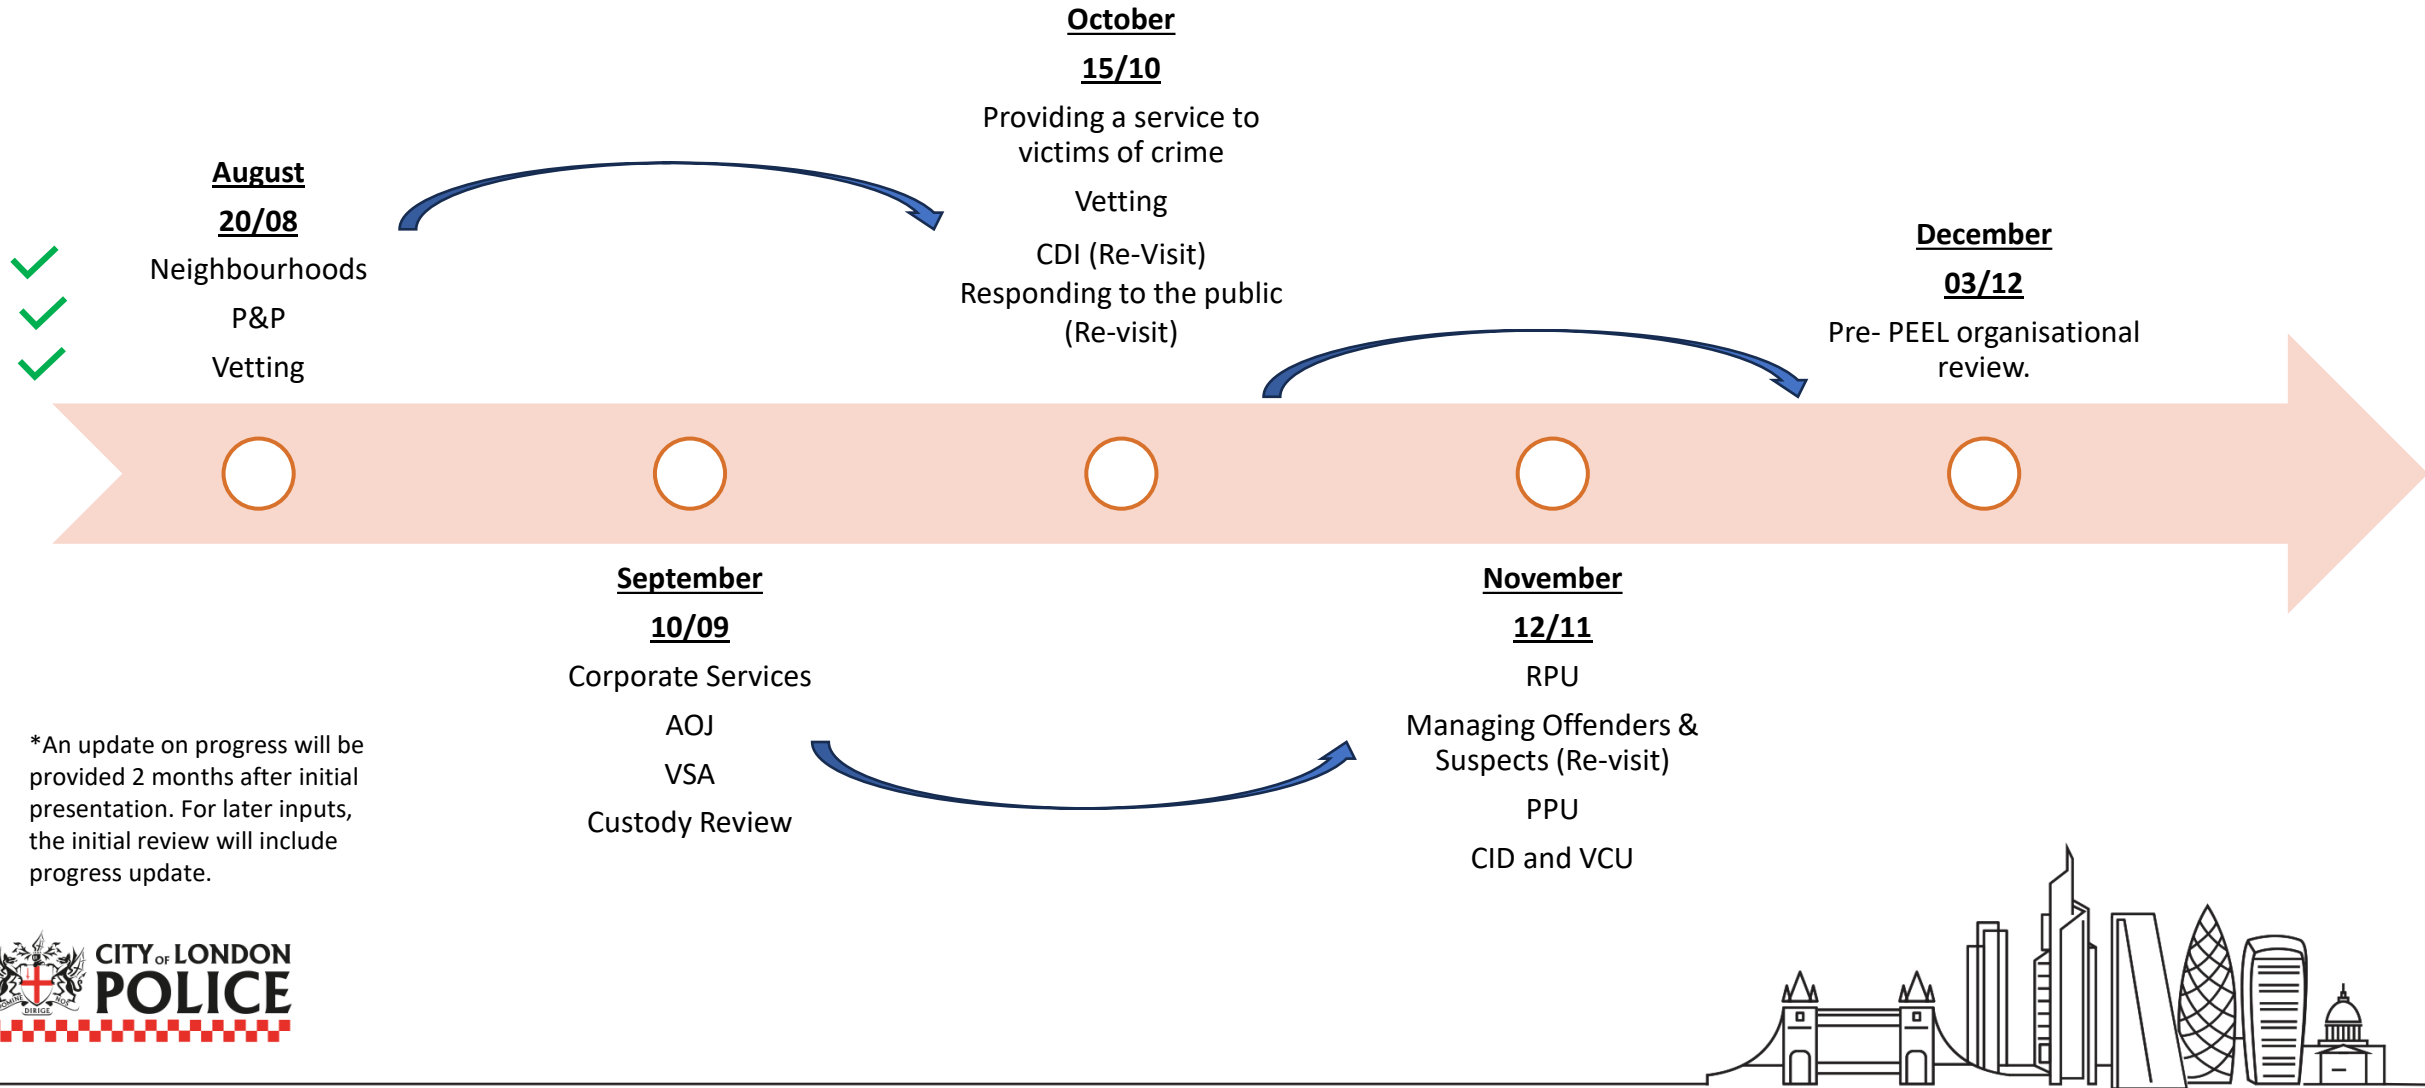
October
15/10
Providing a service to victims of crime
Vetting
CDI (Re-Visit)
Responding to the public (Re-visit)

August
20/08
Neighbourhoods
P&P
Vetting

December
03/12
Pre- PEEL organisational review.

September
10/09
Corporate Services
AOJ
VSA
Custody Review

November
12/11
RPU
Managing Offenders & Suspects (Re-visit)
PPU
CID and VCU

*An update on progress will be provided 2 months after initial presentation. For later inputs, the initial review will include progress update.

CITY OF LONDON POLICE
DOMINE DIRIGE NOS